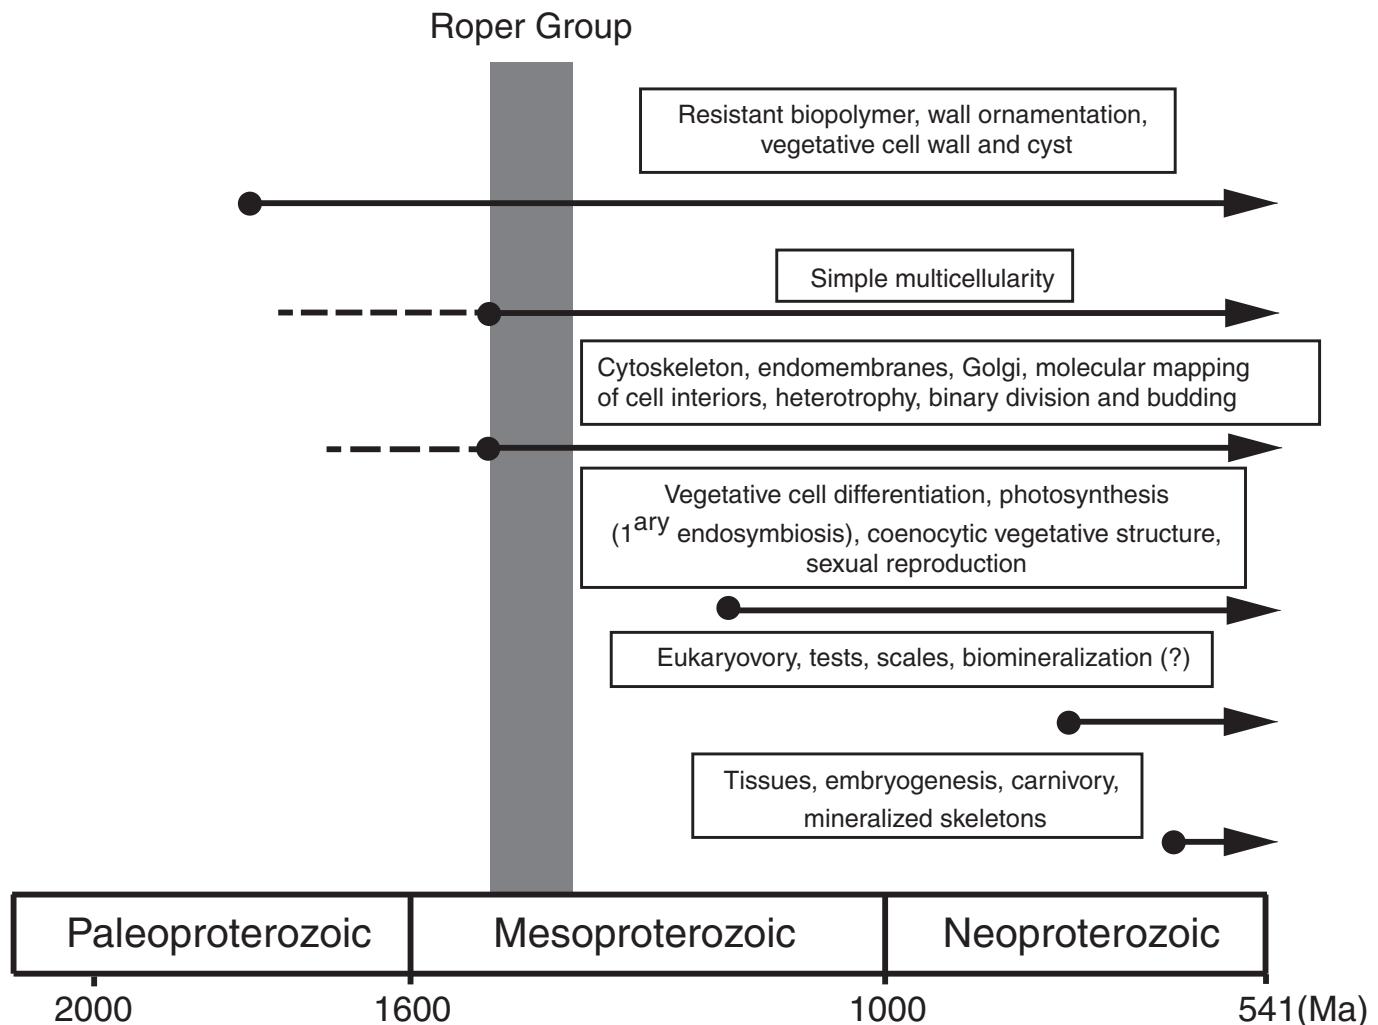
Roper Group

Resistant biopolymer, wall ornamentation, vegetative cell wall and cyst

Simple multicellularity

Cytoskeleton, endomembranes, Golgi, molecular mapping of cell interiors, heterotrophy, binary division and budding

Vegetative cell differentiation, photosynthesis ($1^{ary}$ endosymbiosis), coenocytic vegetative structure, sexual reproduction

Eukaryovory, tests, scales, biomineralization (?)

Tissues, embryogenesis, carnivory, mineralized skeletons

| Paleoproterozoic | Mesoproterozoic | Neoproterozoic |
|---|---|---|

2000 1600 1000 541(Ma)